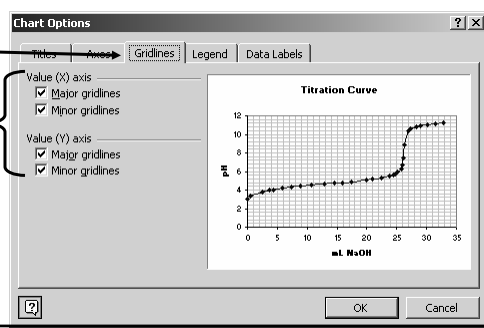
Chart Options

?
X

Titles
Axes
Gridlines
Legend
Data Labels

Value (X) axis
Major gridlines
Minor gridlines

Value (Y) axis
Major gridlines
Minor gridlines

Titration Curve

12
10
8
6
4
2
0

pH

0
5
10
15
20
25
30
35

mL NaOH

OK
Cancel